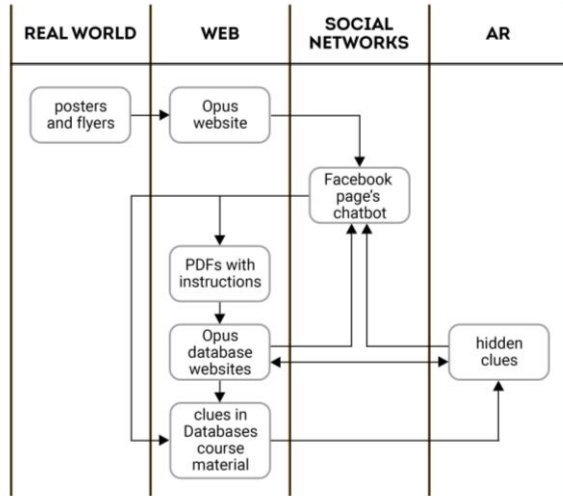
| REAL WORLD | WEB | SOCIAL NETWORKS | AR |
|---|---|---|---|

posters and flyers

Opus website

Facebook page's chatbot

PDFs with instructions

Opus database websites

hidden clues

clues in Databases course material